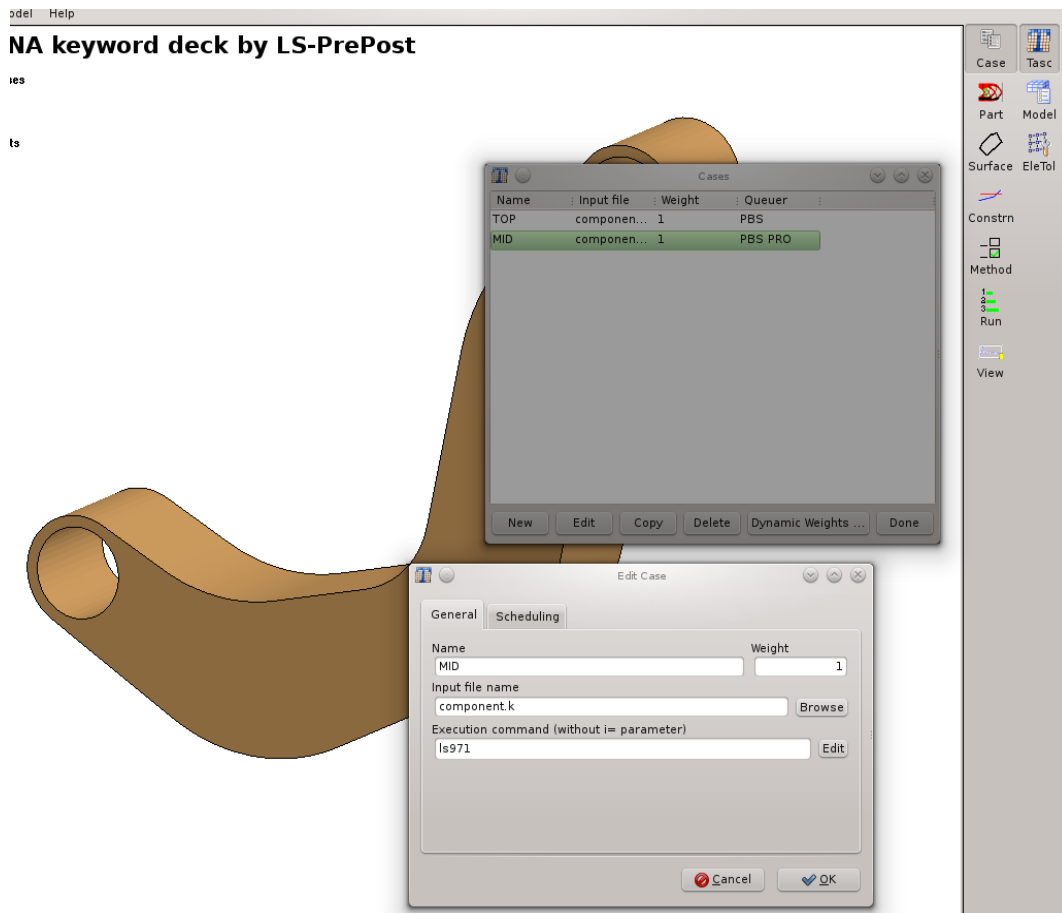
odel Help

NA keyword deck by LS-PrePost

ses

ts

Case Tasc

Part Model

Surface EleTol

Constrn

Method

Run

View

Cases

| Name | Input file | Weight | Queuer |
|---|---|---|---|
| TOP | componen... | 1 | PBS |
| MID | componen... | 1 | PBS PRO |

New Edit Copy Delete Dynamic Weights ... Done

Edit Case

General Scheduling

Name
MID

Weight
1

Input file name
component.k
Browse

Execution command (without i= parameter)
ls971
Edit

Cancel OK